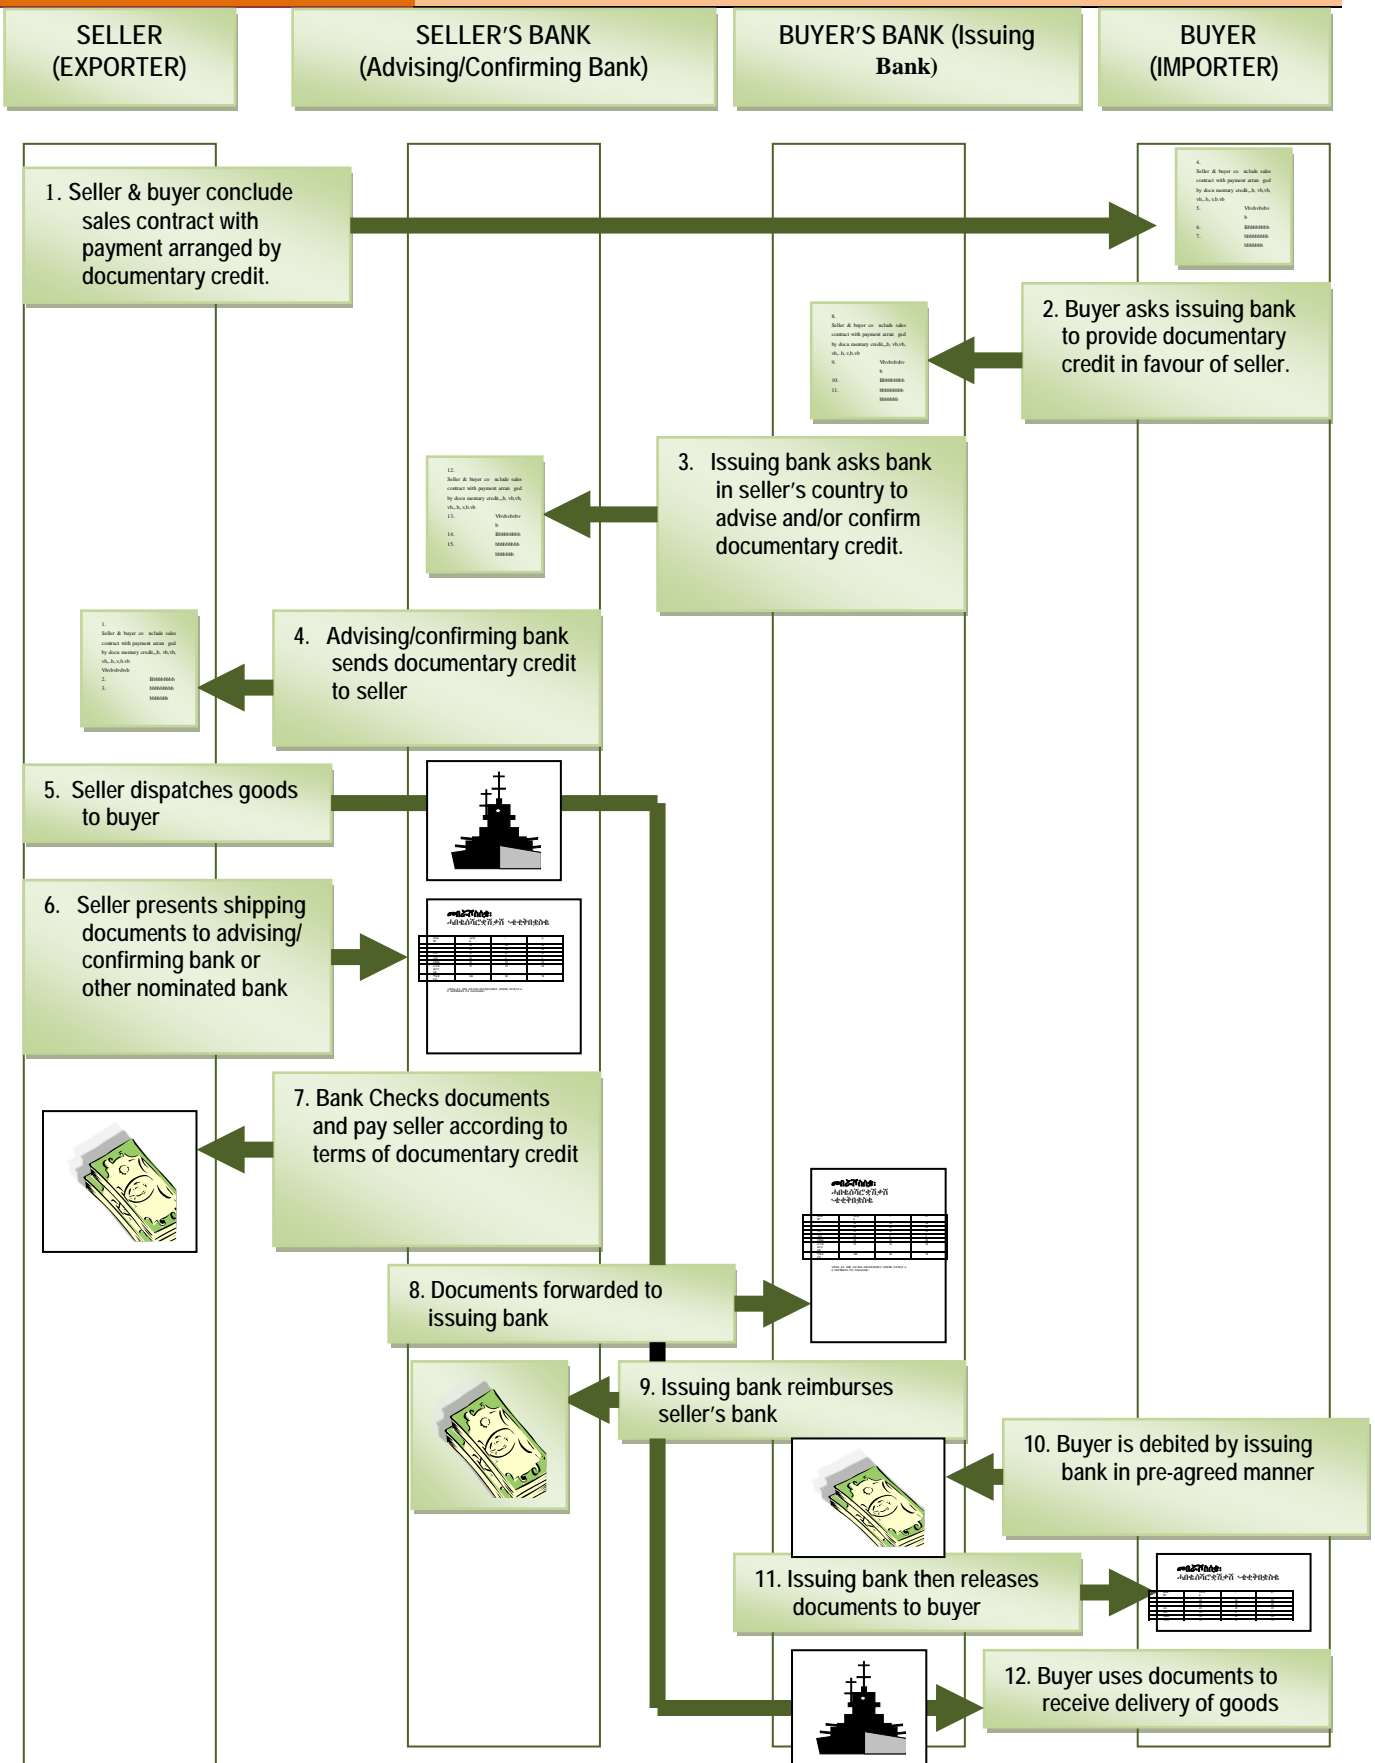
SELLER (EXPORTER)

SELLER'S BANK (Advising/Confirming Bank)

BUYER'S BANK (Issuing Bank)

BUYER (IMPORTER)

1. Seller & buyer conclude sales contract with payment arranged by documentary credit.

2. Buyer asks issuing bank to provide documentary credit in favour of seller.

3. Issuing bank asks bank in seller's country to advise and/or confirm documentary credit.

4. Advising/confirming bank sends documentary credit to seller

5. Seller dispatches goods to buyer

6. Seller presents shipping documents to advising/ confirming bank or other nominated bank

7. Bank Checks documents and pay seller according to terms of documentary credit

8. Documents forwarded to issuing bank

9. Issuing bank reimburses seller's bank

10. Buyer is debited by issuing bank in pre-agreed manner

11. Issuing bank then releases documents to buyer

12. Buyer uses documents to receive delivery of goods